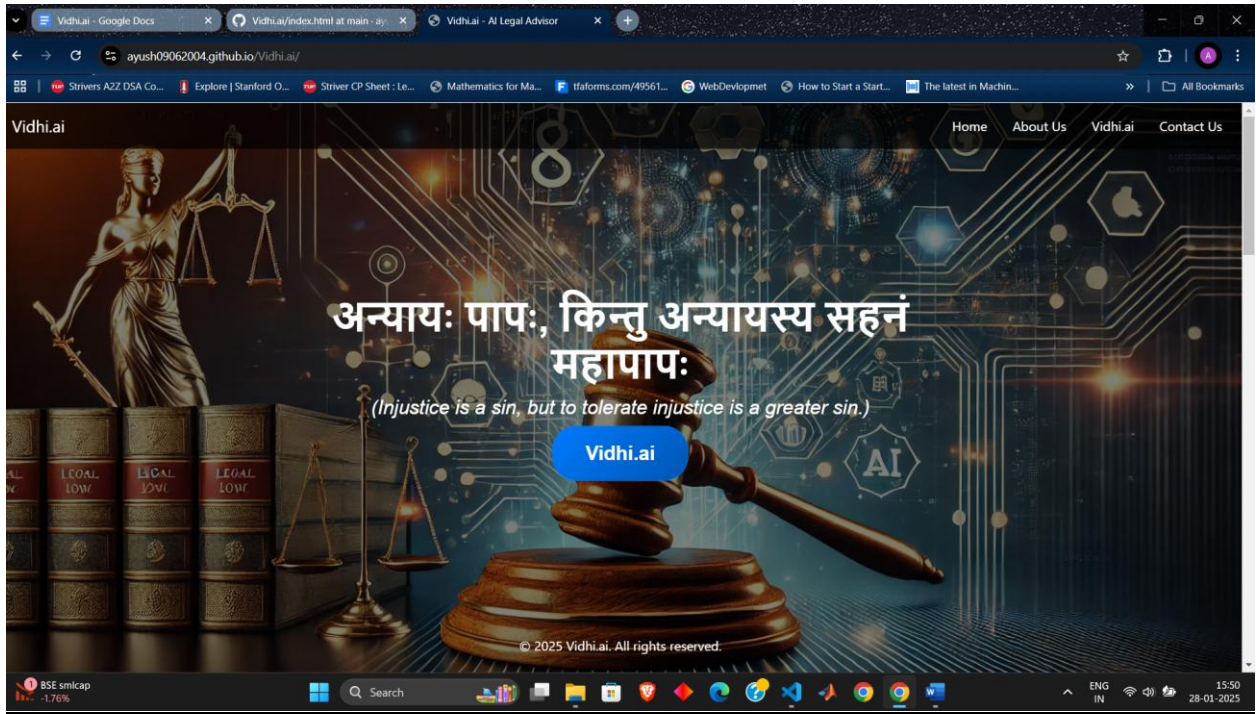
Vidhi.ai - Google Docs
Vidhi.ai/index.html at main · ay
Vidhi.ai - AI Legal Advisor

ayush09062004.github.io/Vidhi.ai/

Strivers A2Z DSA Co... Explore | Stanford O... Striver CP Sheet : Le... Mathematics for Ma... tfaforms.com/49561... WebDevlopmet How to Start a Start... The latest in Machin... All Bookmarks

Vidhi.ai

Home About Us Vidhi.ai Contact Us

अन्यायः पापः, किन्तु अन्यायस्य सहनं महापापः

(Injustice is a sin, but to tolerate injustice is a greater sin.)

Vidhi.ai

LEGAL LOW LEGAL LOW LEGAL LOW

AI

© 2025 Vidhi.ai. All rights reserved.

BSE smlcap -1.76%

Search

ENG IN

15:50 28-01-2025